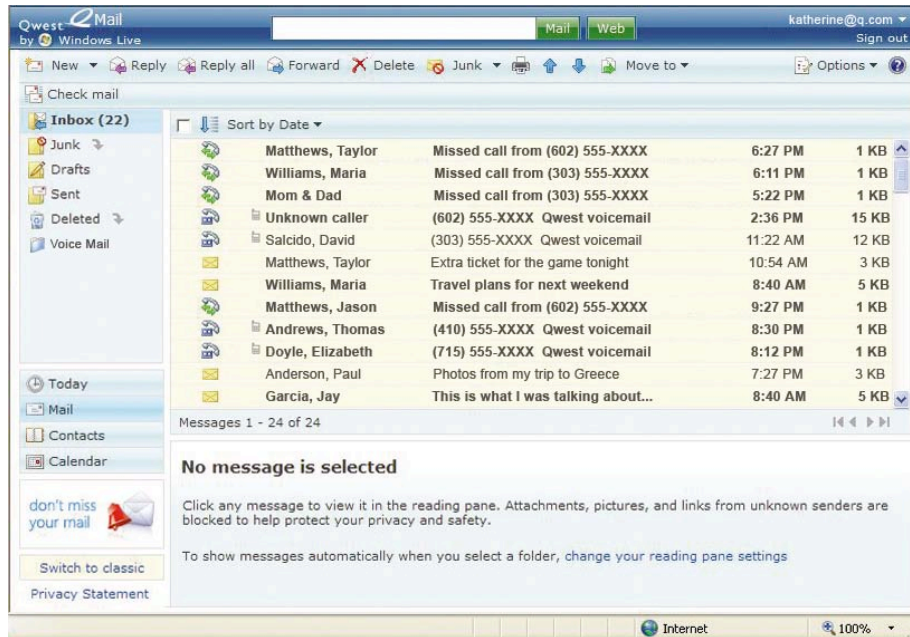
Qwest Mail
by Windows Live

Mail Web

katherine@q.com
Sign out

New Reply Reply all Forward Delete Junk Move to Options

Check mail

Inbox (22)
Junk
Drafts
Sent
Deleted
Voice Mail

Sort by Date

| | | | |
|---|---|---|---|
| Matthews, Taylor | Missed call from (602) 555-XXXX | 6:27 PM | 1 KB |
| Williams, Maria | Missed call from (303) 555-XXXX | 6:11 PM | 1 KB |
| Mom & Dad | Missed call from (303) 555-XXXX | 5:22 PM | 1 KB |
| Unknown caller | (602) 555-XXXX Qwest voicemail | 2:36 PM | 15 KB |
| Salcido, David | (303) 555-XXXX Qwest voicemail | 11:22 AM | 12 KB |
| Matthews, Taylor | Extra ticket for the game tonight | 10:54 AM | 3 KB |
| Williams, Maria | Travel plans for next weekend | 8:40 AM | 5 KB |
| Matthews, Jason | Missed call from (602) 555-XXXX | 9:27 PM | 1 KB |
| Andrews, Thomas | (410) 555-XXXX Qwest voicemail | 8:30 PM | 1 KB |
| Doyle, Elizabeth | (715) 555-XXXX Qwest voicemail | 8:12 PM | 1 KB |
| Anderson, Paul | Photos from my trip to Greece | 7:27 PM | 3 KB |
| Garcia, Jay | This is what I was talking about... | 8:40 AM | 5 KB |

Today
Mail
Contacts
Calendar

Messages 1 - 24 of 24

No message is selected

Click any message to view it in the reading pane. Attachments, pictures, and links from unknown senders are blocked to help protect your privacy and safety.

To show messages automatically when you select a folder, change your reading pane settings

don't miss your mail

Switch to classic

Privacy Statement

Internet
100%